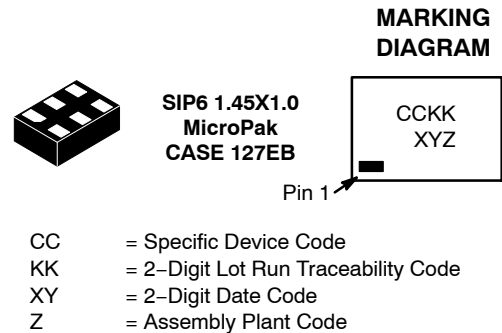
MARKING DIAGRAM

SIP6 1.45X1.0
MicroPak
CASE 127EB

CCKK
XYZ

Pin 1

| | |
|---|---|
| CC | = Specific Device Code |
| KK | = 2−Digit Lot Run Traceability Code |
| XY | = 2−Digit Date Code |
| Z | = Assembly Plant Code |